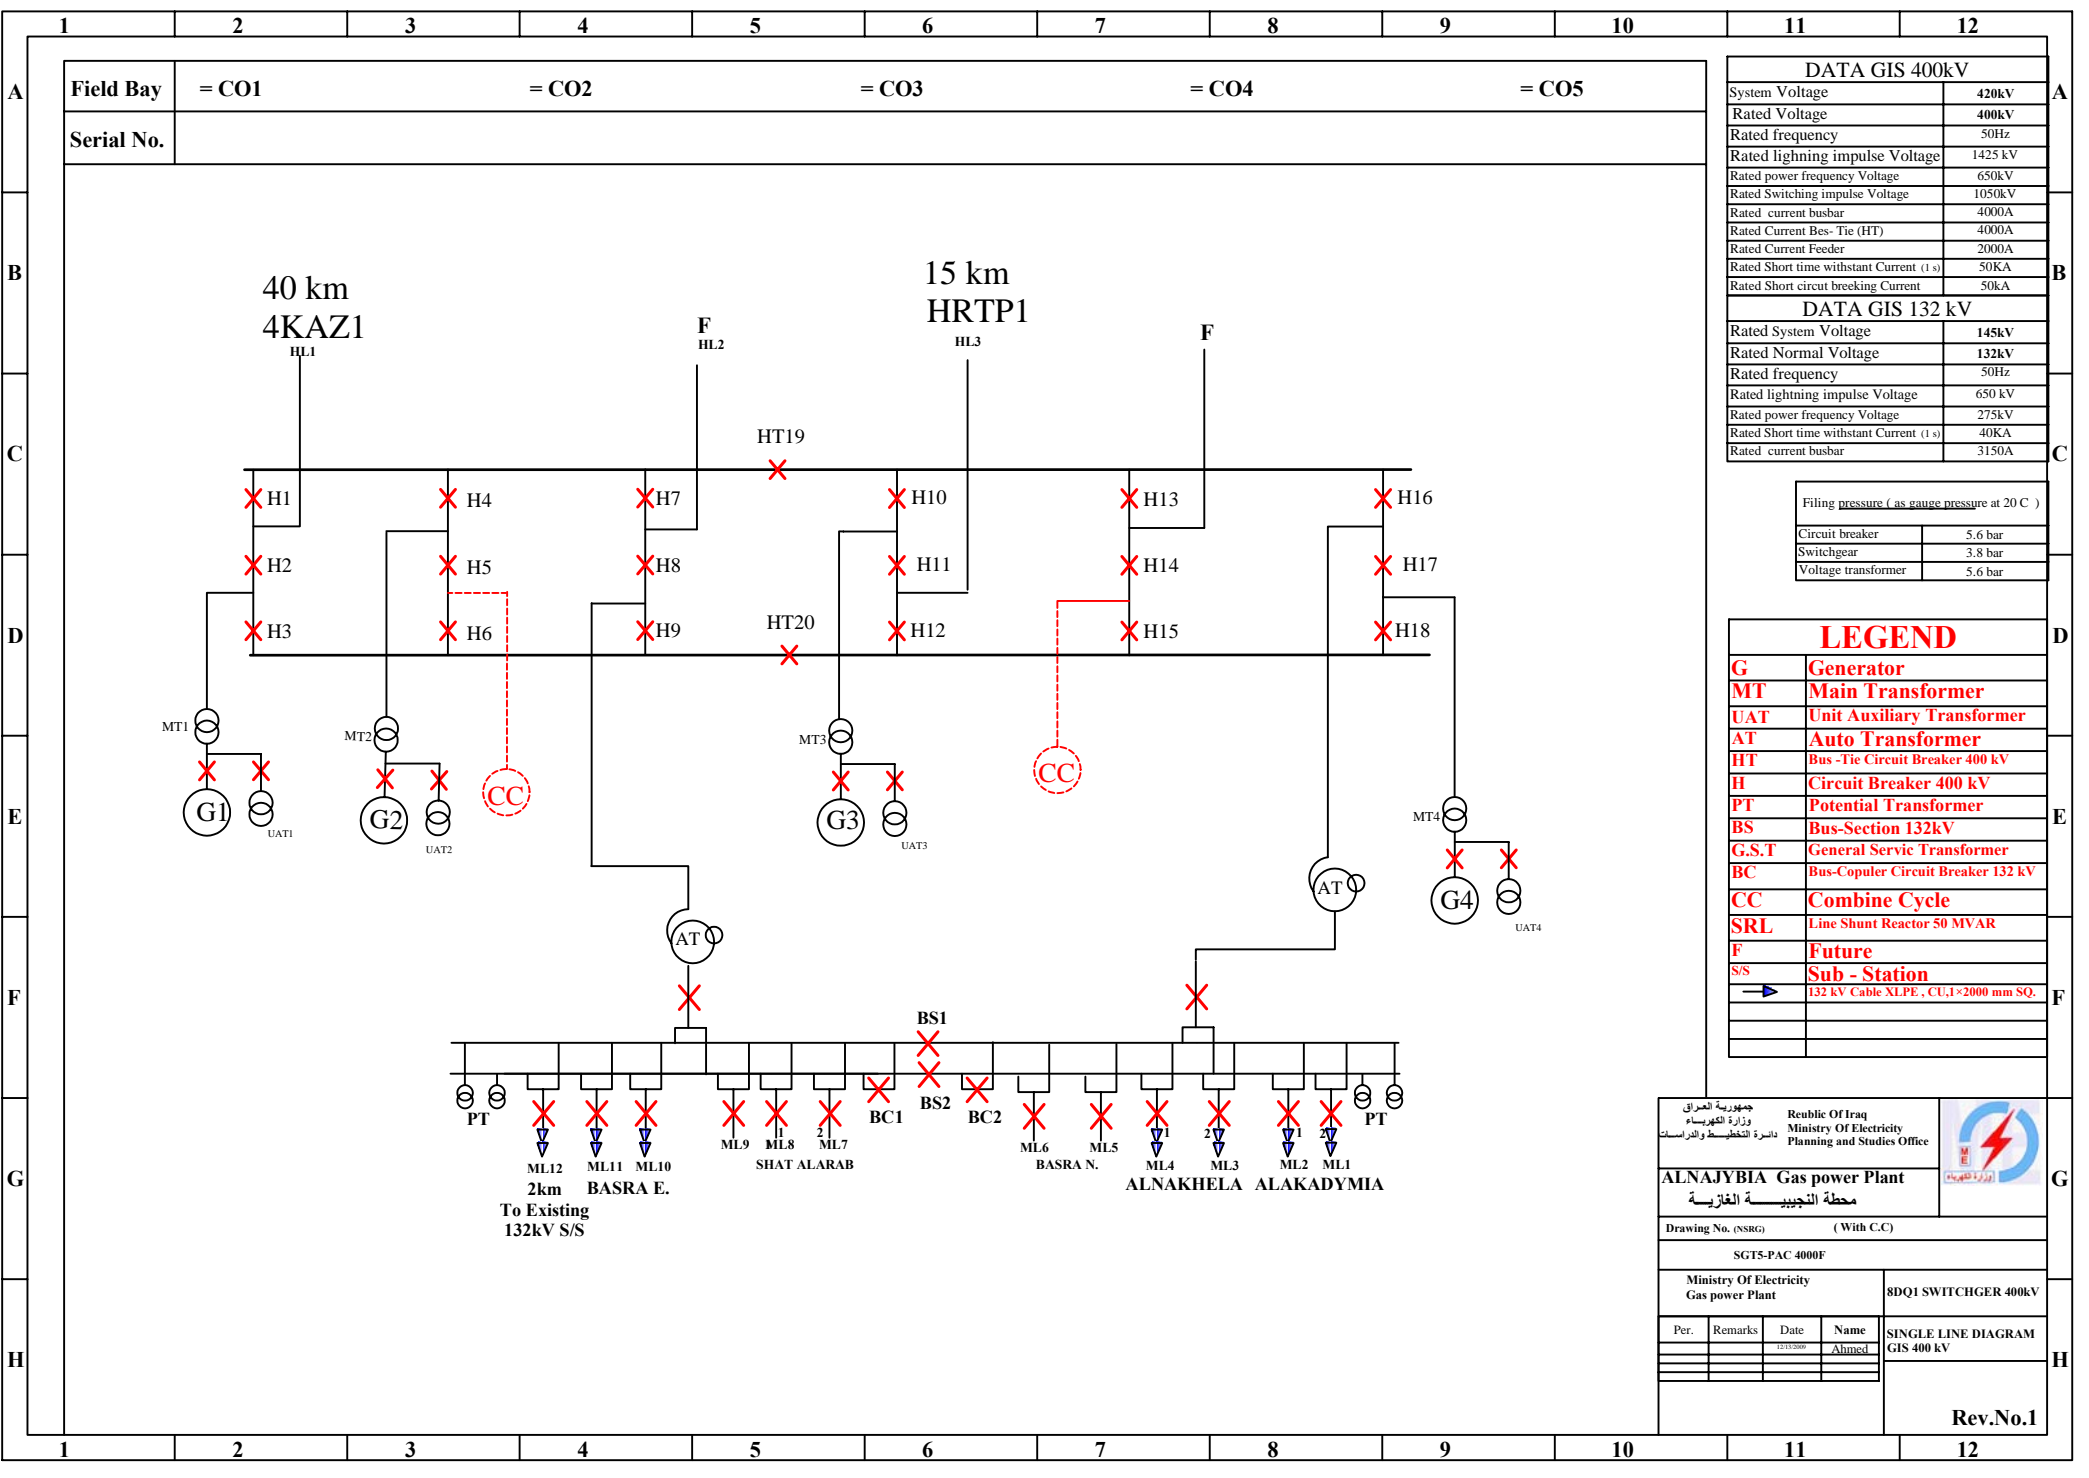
1 2 3 4 5 6 7 8 9 10 11 12

A B C D E F G H

Field Bay = CO1 = CO2 = CO3 = CO4 = CO5
Serial No.

DATA GIS 400kV

| System Voltage | 420kV |
|---|---|
| Rated Voltage | 400kV |
| Rated frequency | 50Hz |
| Rated lightning impulse Voltage | 1425 kV |
| Rated power frequency Voltage | 650kV |
| Rated Switching impulse Voltage | 1050kV |
| Rated current busbar | 4000A |
| Rated Current Bes- Tie (HT) | 4000A |
| Rated Current Feeder | 2000A |
| Rated Short time withstant Current (1 s) | 50KA |
| Rated Short circut breeking Current | 50kA |

DATA GIS 132 kV

| Rated System Voltage | 145kV |
|---|---|
| Rated Normal Voltage | 132kV |
| Rated frequency | 50Hz |
| Rated lightning impulse Voltage | 650 kV |
| Rated power frequency Voltage | 275kV |
| Rated Short time withstant Current (1 s) | 40KA |
| Rated current busbar | 3150A |

Filing pressure ( as gauge pressure at 20 C )

| Circuit breaker | 5.6 bar |
|---|---|
| Switchgear | 3.8 bar |
| Voltage transformer | 5.6 bar |

LEGEND

| G | Generator |
|---|---|
| MT | Main Transformer |
| UAT | Unit Auxiliary Transformer |
| AT | Auto Transformer |
| HT | Bus -Tie Circuit Breaker 400 kV |
| H | Circuit Breaker 400 kV |
| PT | Potential Transformer |
| BS | Bus-Section 132kV |
| G.S.T | General Servic Transformer |
| BC | Bus-Copuler Circuit Breaker 132 kV |
| CC | Combine Cycle |
| SRL | Line Shunt Reactor 50 MVAR |
| F | Future |
| S/S | Sub - Station |
| | 132 kV Cable XLPE , CU,1×2000 mm SQ. |

40 km
4KAZ1
HL1
F
HL2
15 km
HRTP1
HL3
F
HT19
H1 H4 H7 H10 H13 H16
H2 H5 H8 H11 H14 H17
H3 H6 H9 H12 H15 H18
HT20
MT1 G1 UAT1
MT2 G2 UAT2
CC
MT3 G3 UAT3
CC
MT4 G4 UAT4
AT
AT
BS1
BS2
BC1 BC2
PT PT
ML12 ML11 ML10 ML9 ML8 ML7 ML6 ML5 ML4 ML3 ML2 ML1
1 2 1 2 1 2
2km
To Existing
132kV S/S
BASRA E.
SHAT ALARAB
BASRA N.
ALNAKHELA ALAKADYMIA

جمهورية العراق
وزارة الكهرباء
دائرة التخطيط والدراسات
Reublic Of Iraq
Ministry Of Electricity
Planning and Studies Office
ALNAJYBIA Gas power Plant
محطة النجيبية الغازية
Drawing No. (NSRG) ( With C.C)
SGT5-PAC 4000F
Ministry Of Electricity
Gas power Plant
8DQ1 SWITCHGER 400kV
Per. Remarks Date Name
12/13/2009 Ahmed
SINGLE LINE DIAGRAM
GIS 400 kV
Rev.No.1